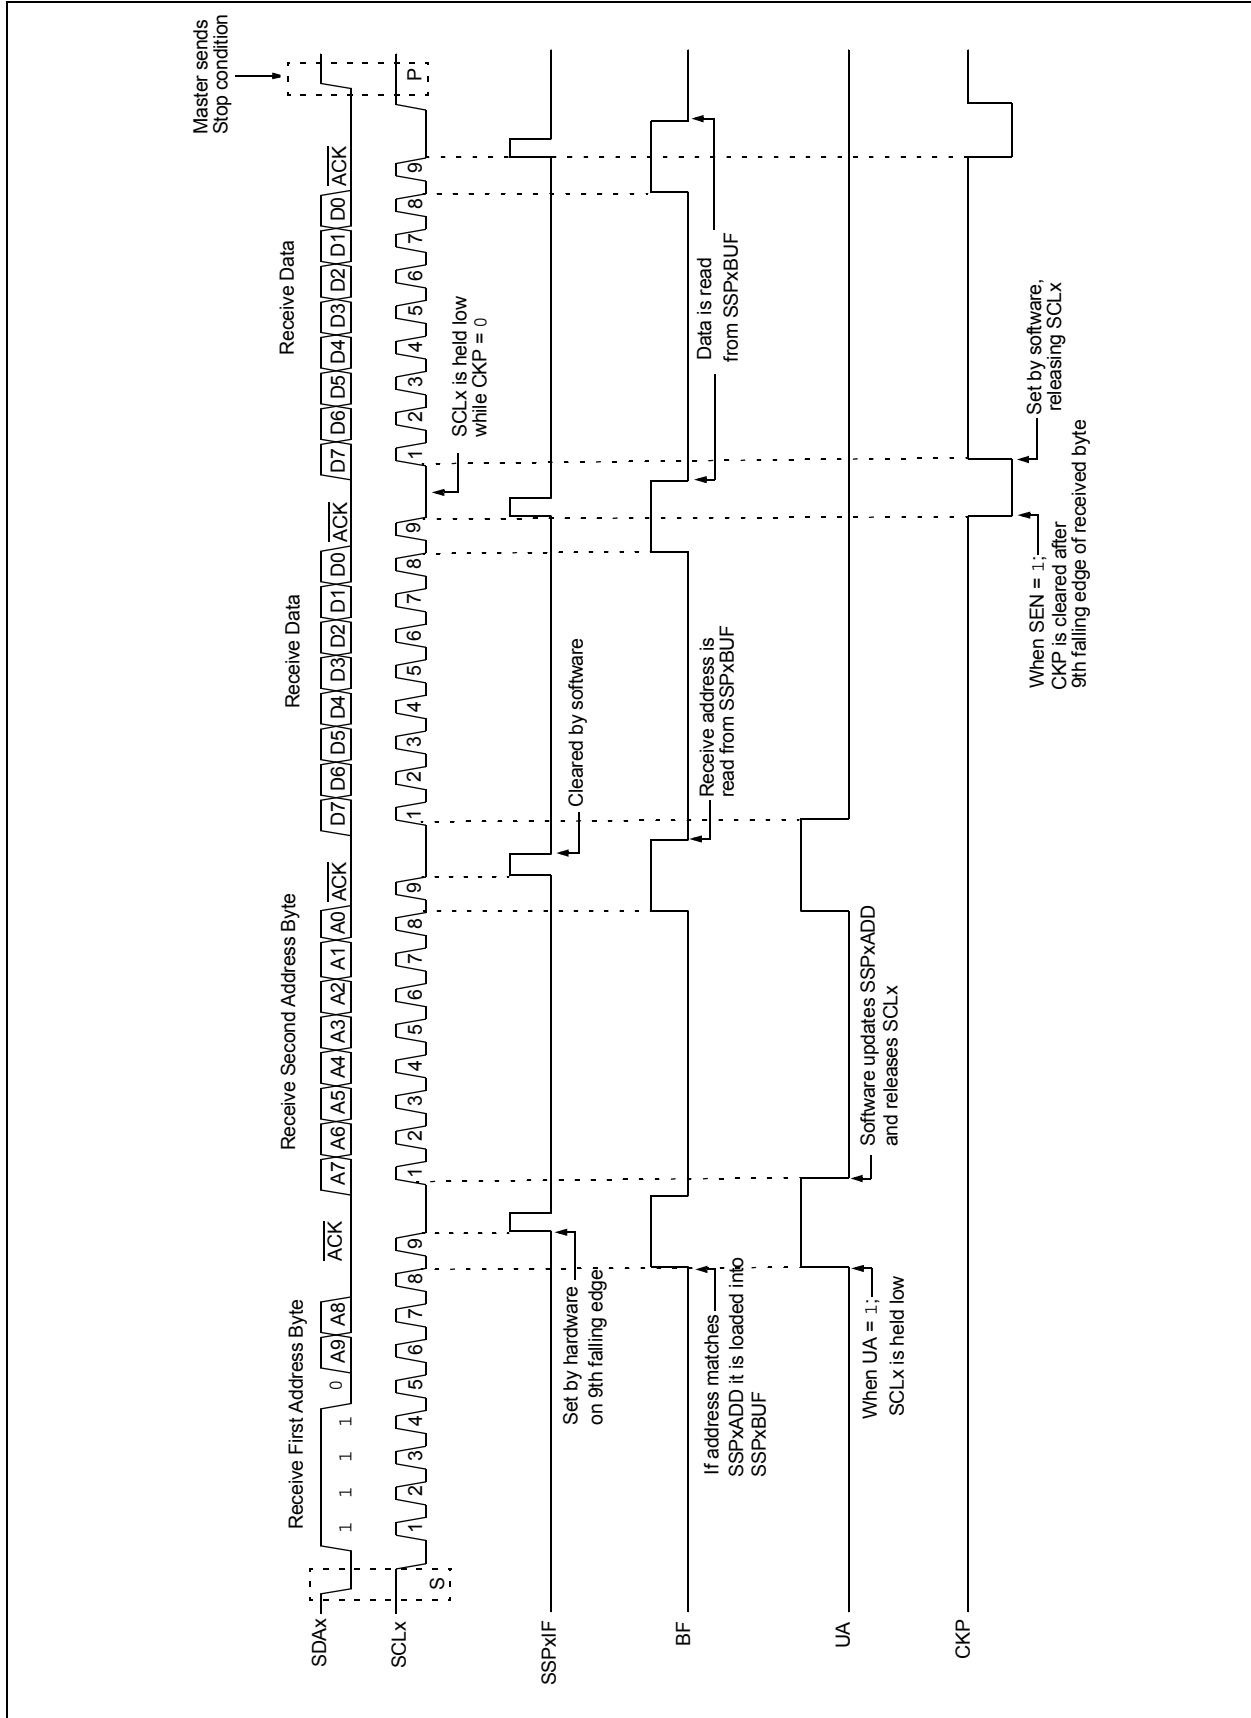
Master sends Stop condition

Receive First Address Byte

Receive Second Address Byte

Receive Data

Receive Data

SDAx

1 1 1 1 0 A9 A8 $\overline{ACK}$ A7 A6 A5 A4 A3 A2 A1 A0 $\overline{ACK}$ D7 D6 D5 D4 D3 D2 D1 D0 $\overline{ACK}$ D7 D6 D5 D4 D3 D2 D1 D0 $\overline{ACK}$

SCLx

S 1 2 3 4 5 6 7 8 9 1 2 3 4 5 6 7 8 9 1 2 3 4 5 6 7 8 9 1 2 3 4 5 6 7 8 9 P

SCLx is held low while CKP = 0

SSPxIF

Set by hardware on 9th falling edge

Cleared by software

BF

If address matches SSPxADD it is loaded into SSPxBUF

Receive address is read from SSPxBUF

Data is read from SSPxBUF

UA

When UA = 1; SCLx is held low

Software updates SSPxADD and releases SCLx

CKP

When SEN = 1; CKP is cleared after 9th falling edge of received byte

Set by software, releasing SCLx